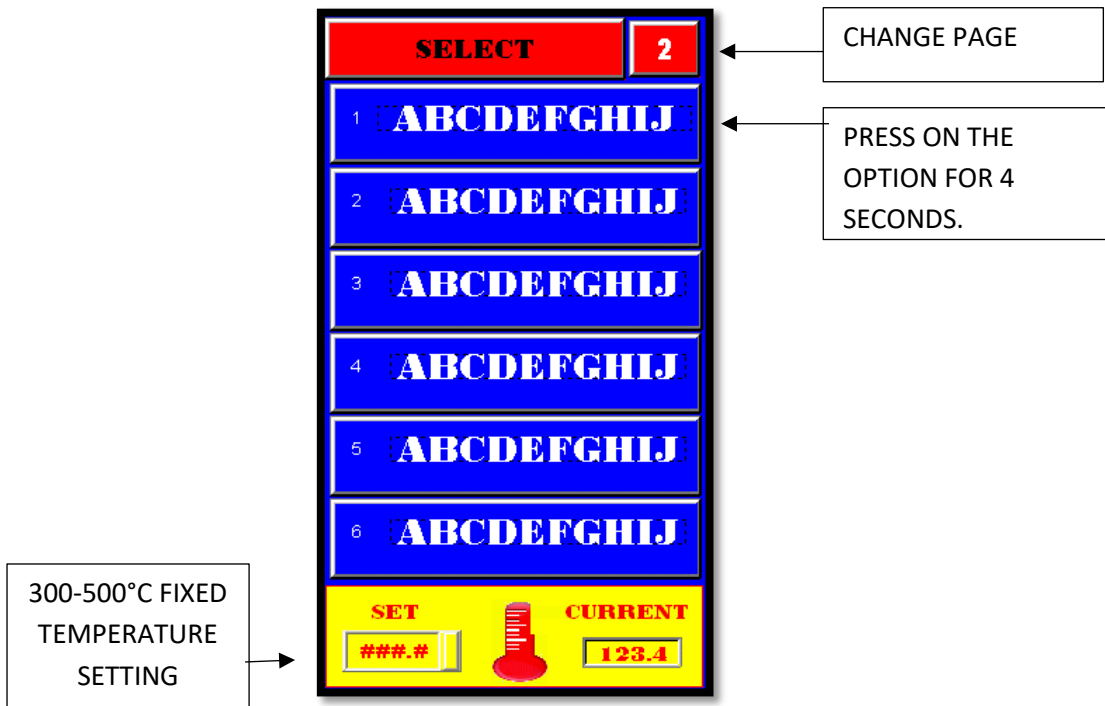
SELECT 2

CHANGE PAGE

1 ABCDEFGHIJ

PRESS ON THE OPTION FOR 4 SECONDS.

2 ABCDEFGHIJ

3 ABCDEFGHIJ

4 ABCDEFGHIJ

5 ABCDEFGHIJ

6 ABCDEFGHIJ

300-500°C FIXED TEMPERATURE SETTING

SET

###.#

CURRENT

123.4